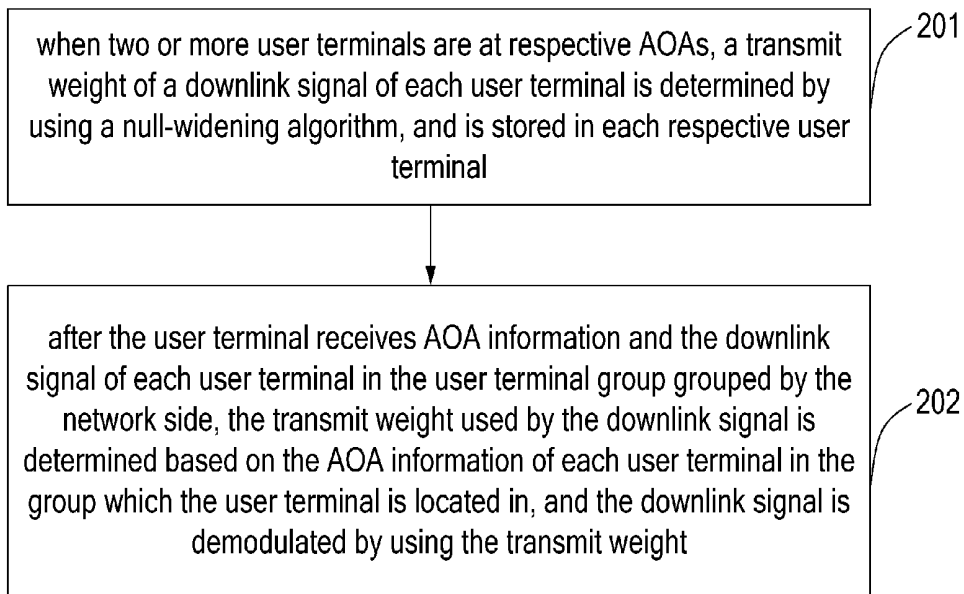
when two or more user terminals are at respective AOAs, a transmit weight of a downlink signal of each user terminal is determined by using a null-widening algorithm, and is stored in each respective user terminal

201

after the user terminal receives AOA information and the downlink signal of each user terminal in the user terminal group grouped by the network side, the transmit weight used by the downlink signal is determined based on the AOA information of each user terminal in the group which the user terminal is located in, and the downlink signal is demodulated by using the transmit weight

202